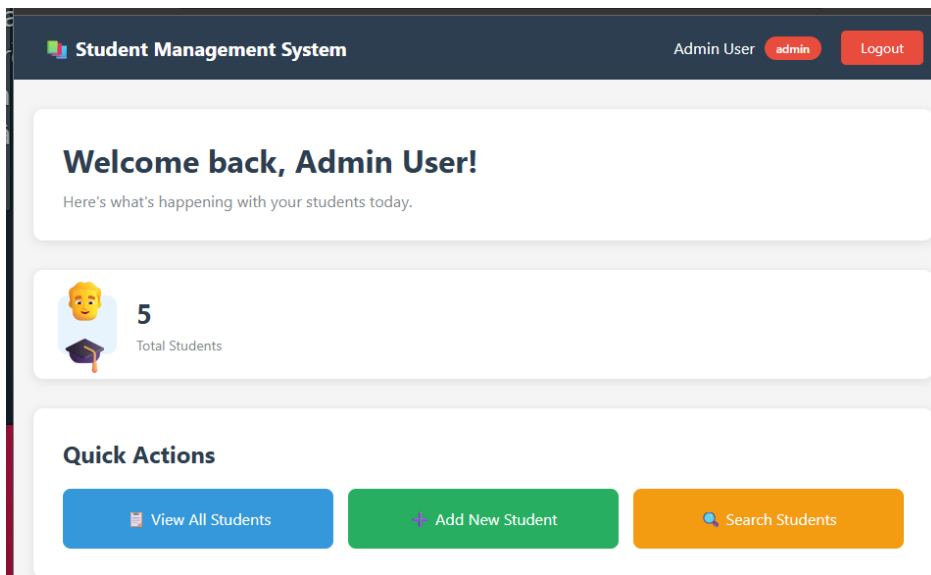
Student Management System

Admin User admin Logout

Welcome back, Admin User!

Here's what's happening with your students today.

5

Total Students

Quick Actions

View All Students

Add New Student

Search Students